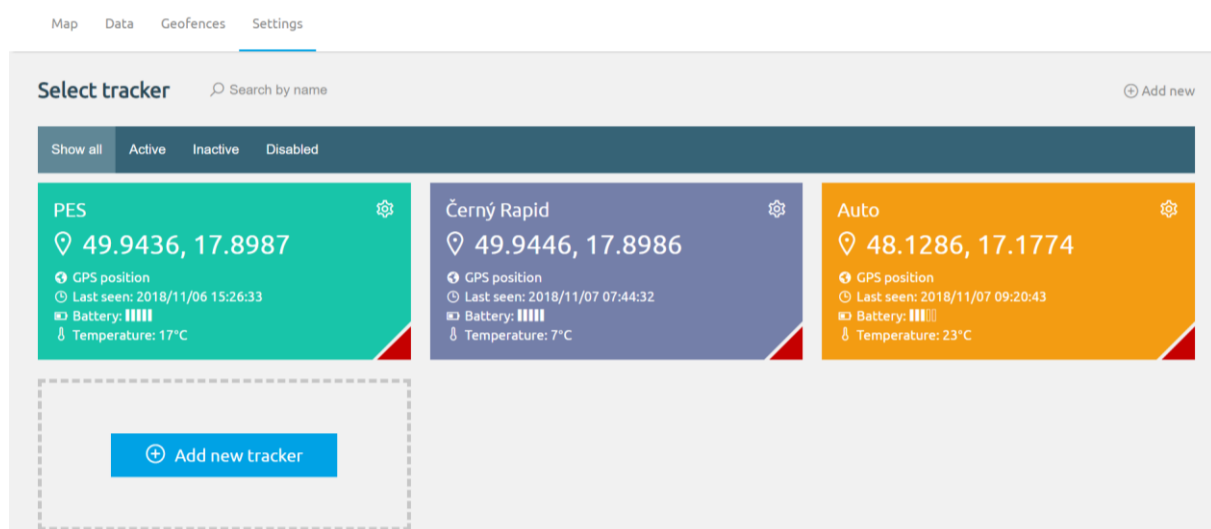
Map Data Geofences Settings

Select tracker

Search by name

Add new

Show all Active Inactive Disabled

PES
49.9436, 17.8987
GPS position
Last seen: 2018/11/06 15:26:33
Battery:
Temperature: 17°C

Černý Rapid
49.9446, 17.8986
GPS position
Last seen: 2018/11/07 07:44:32
Battery:
Temperature: 7°C

Auto
48.1286, 17.1774
GPS position
Last seen: 2018/11/07 09:20:43
Battery:
Temperature: 23°C

Add new tracker